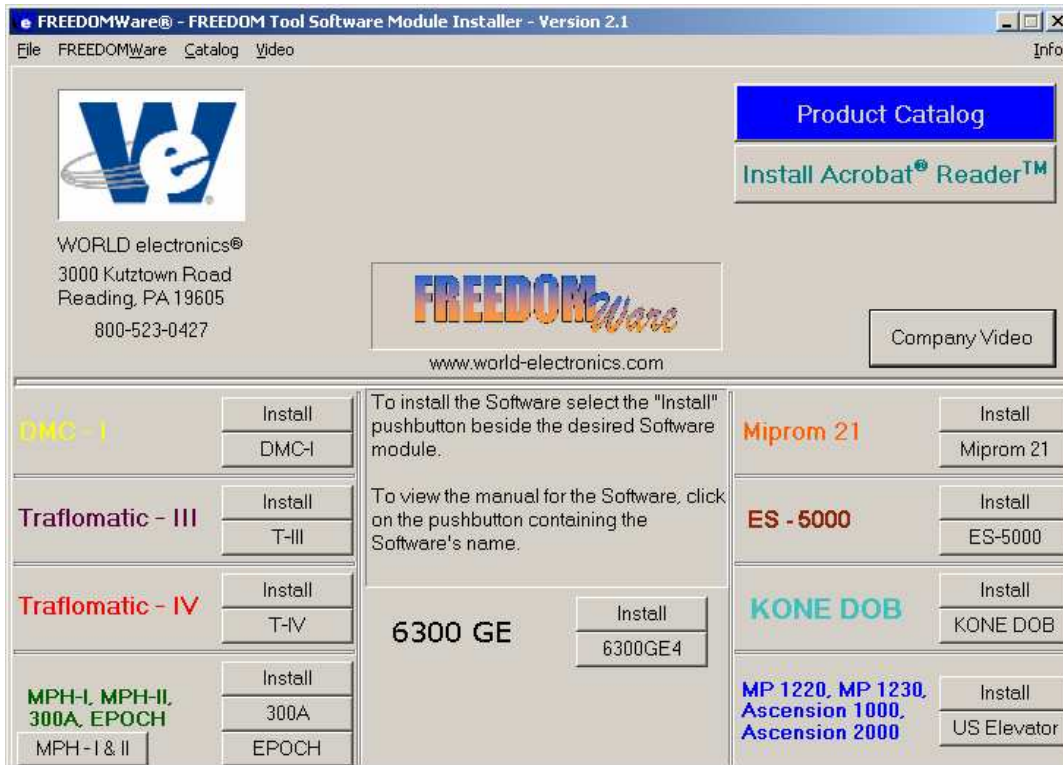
e FREEDOMWare® - FREEDOM Tool Software Module Installer - Version 2.1

File FREEDOMWare Catalog Video Info

WORLD electronics®
3000 Kutztown Road
Reading, PA 19605
800-523-0427

FREEDOM Ware
www.world-electronics.com

Product Catalog

Install Acrobat® Reader™

Company Video

DMC - I
Install
DMC-I

Traflomatic - III
Install
T-III

Traflomatic - IV
Install
T-IV

MPH-I, MPH-II, 300A, EPOCH
Install
300A
MPH - I & II
EPOCH

To install the Software select the "Install" pushbutton beside the desired Software module.

To view the manual for the Software, click on the pushbutton containing the Software's name.

6300 GE
Install
6300GE4

Miprom 21
Install
Miprom 21

ES - 5000
Install
ES-5000

KONE DOB
Install
KONE DOB

MP 1220, MP 1230, Ascension 1000, Ascension 2000
Install
US Elevator